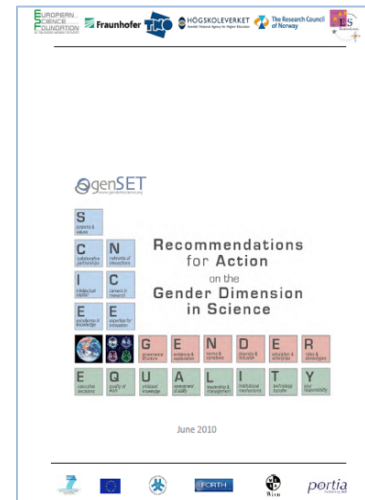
EUROPEAN SCIENCE FOUNDATION

Fraunhofer

HÖGSKOLEVERKET

The Research Council of Norway

genSET
www.genderinscience.org

S
scientific & values

C
collaborative performance

N
networks of interactions

I
intellectual capital

C
careers in research

E
excellence in knowledge

E
expertise for innovation

Recommendations for Action on the Gender Dimension in Science

G
governance structure

E
evidence & evaluation

N
norms & standards

D
diversity & inclusion

E
education & enterprise

R
roles & stereotypes

E
executive decisions

Q
quality of work

U
unbiased knowledge

A
assessment of quality

L
leadership & management

I
institutional mechanisms

T
technology transfer

Y
your responsibility

June 2010

FORTH

portia